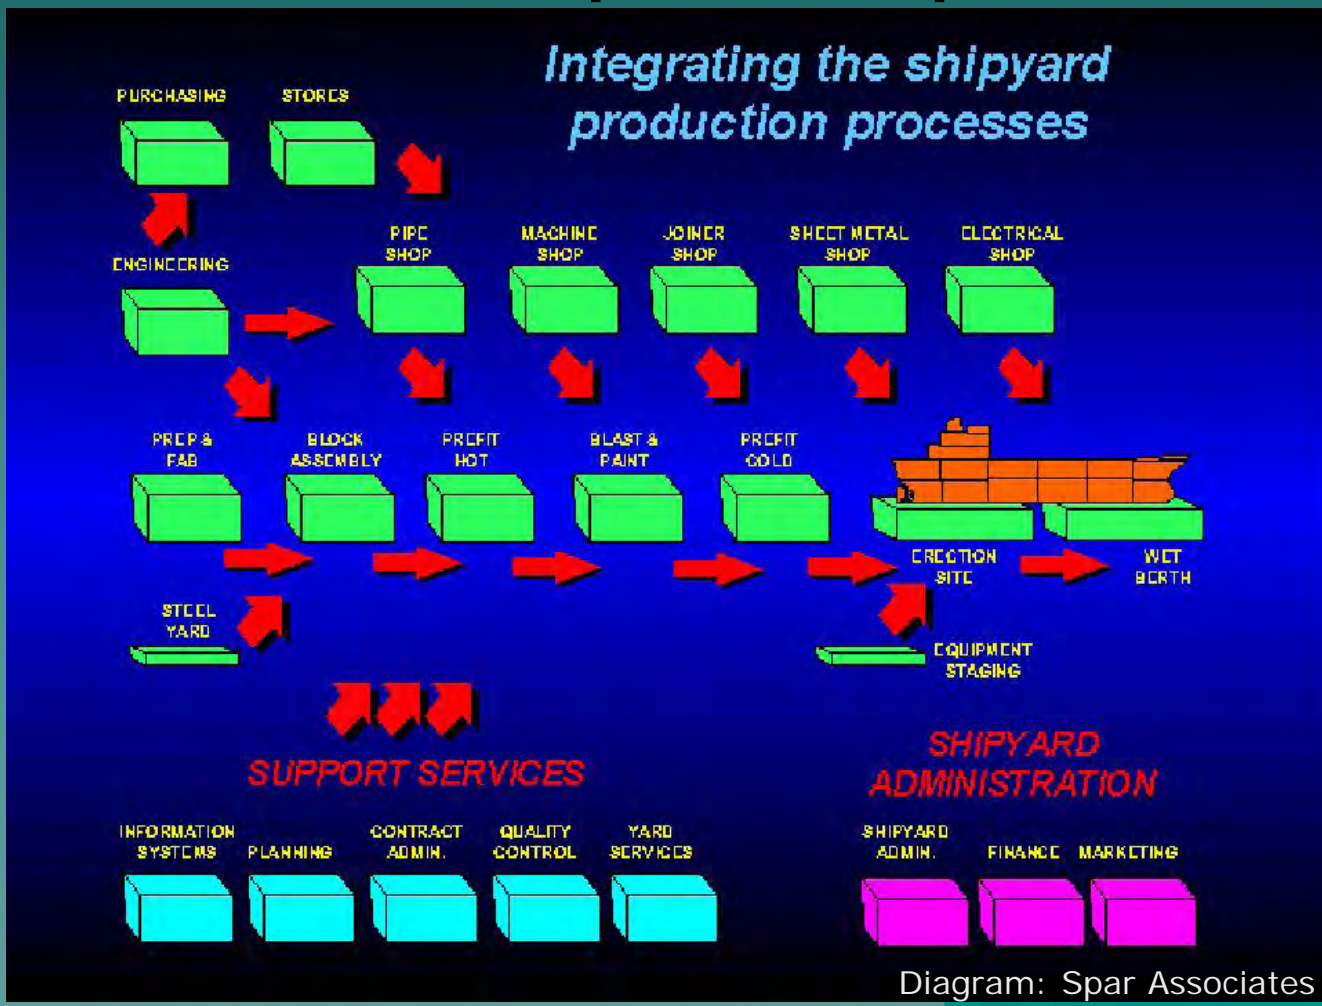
Integrating the shipyard production processes

PURCHASING

STORES

ENGINEERING

PIPE SHOP

MACHINE SHOP

JOINER SHOP

SHEET METAL SHOP

ELECTRICAL SHOP

PREP & FAB

BLOCK ASSEMBLY

PREFIT HOT

BLAST & PAINT

PREFIT COLD

STEEL YARD

ERECTION SITE

WET BERTH

EQUIPMENT STAGING

SUPPORT SERVICES

SHIPYARD ADMINISTRATION

INFORMATION SYSTEMS

PLANNING

CONTRACT ADMIN.

QUALITY CONTROL

YARD SERVICES

SHIPYARD ADMIN.

FINANCE

MARKETING

Diagram: Spar Associates